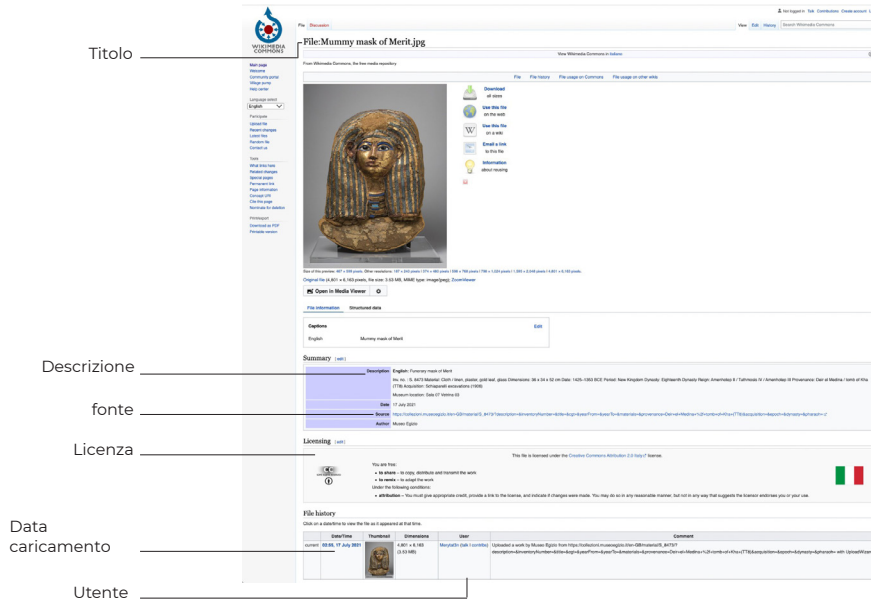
Titolo

Descrizione

fonte

Licenza

Data caricamento

Utente

WIKIMEDIA COMMONS

Not logged in Talk Contributions Create account Log in

File Discussion

View Edit History Search Wikimedia Commons

File:Mummy mask of Merit.jpg

View Wikimedia Commons in Italiano

From Wikimedia Commons, the free media repository

File File history File usage on Commons File usage on other wikis

Main page
Welcome
Community portal
Village pump
Help center

Language select
English

Participate
Upload file
Recent changes
Latest files
Random file
Contact us

Tools
What links here
Related changes
Special pages
Permanent link
Page information
Concept URI
Cite this page
Nominate for deletion

Print/export
Download as PDF
Printable version

Download all sizes

Use this file on the web

Use this file on a wiki

Email a link to this file

Information about reusing

Original file (4,801 × 6,163 pixels, file size: 3.53 MB, MIME type: image/jpeg); ZoomViewer

Open in Media Viewer

File information Structured data

Captions Edit

English Mummy mask of Merit

Summary [edit]

Description English: Funerary mask of Merit

Museum location: Sala 07 Vetrina 02

Date 17 July 2021

Source https://collezioni.museoegizio.it/en-GB/material/S_8473/

Author Museo Egizio

Licensing [edit]

This file is licensed under the Creative Commons Attribution 2.0 Italy license.

You are free:
to share – to copy, distribute and transmit the work
to remix – to adapt the work
Under the following conditions:
attribution – You must give appropriate credit, provide a link to the license, and indicate if changes were made. You may do so in any reasonable manner, but not in any way that suggests the licensor endorses you or your use.

File history

Click on a date/time to view the file as it appeared at that time.

| | Date/Time | Thumbnail | Dimensions | User | Comment |
|---|---|---|---|---|---|
| current | 03:05, 17 July 2021 | | 4,801 × 6,163 (3.53 MB) | Merytat0n (talk \| contribs) | Uploaded a work by Museo Egizio from https://collezioni.museoegizio.it/en-GB/material/S_8473/ |